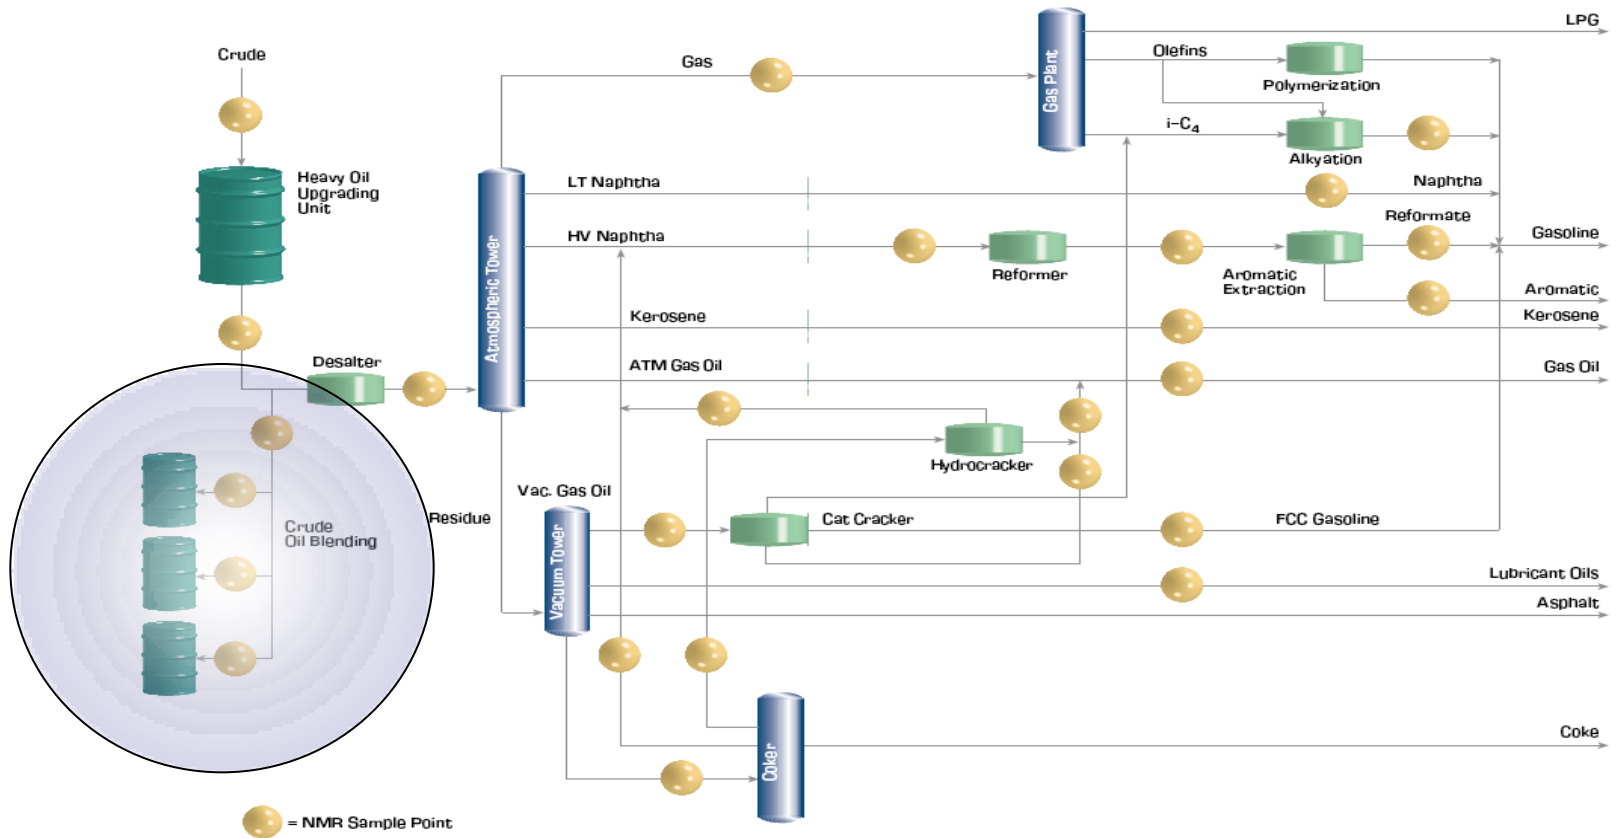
Crude

Heavy Oil Upgrading Unit

Desalter

Crude Oil Blending

Residue

Atmospheric Tower

Gas

LT Naphtha

HV Naphtha

Kerosene

ATM Gas Oil

Vac. Gas Oil

Vacuum Tower

Gas Plant

LPG

Olefins

Polymerization

i-$C_4$

Alkylation

Naphtha

Reformate

Gasoline

Reformer

Aromatic Extraction

Aromatic

Kerosene

Gas Oil

Hydrocracker

Cat Cracker

FCC Gasoline

Lubricant Oils

Asphalt

Coker

Coke

= NMR Sample Point